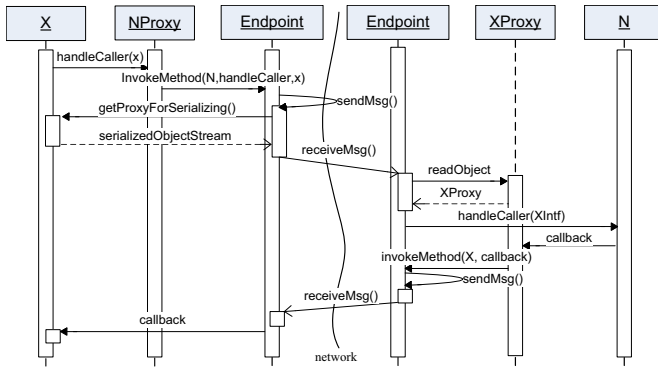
X
NProxy
Endpoint
Endpoint
XProxy
N

handleCaller(x)
InvokeMethod(N,handleCaller,x)
sendMsg()
getProxyForSerializing()
serializedObjectStream
receiveMsg()
readObject
XProxy
handleCaller(XIntf)
callback
invokeMethod(X, callback)
sendMsg()
receiveMsg()
callback
network